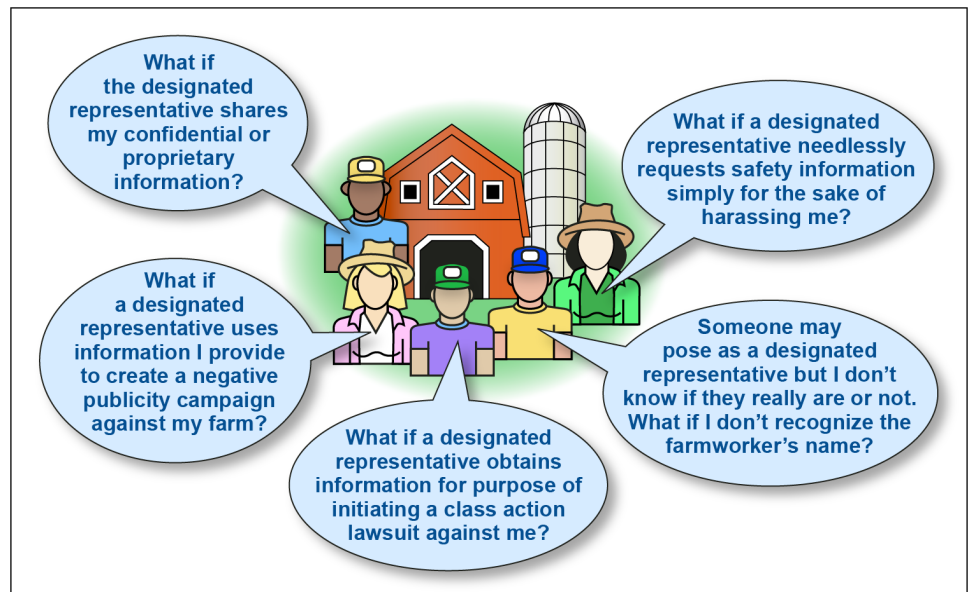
What if the designated representative shares my confidential or proprietary information?

What if a designated representative needlessly requests safety information simply for the sake of harassing me?

What if a designated representative uses information I provide to create a negative publicity campaign against my farm?

Someone may pose as a designated representative but I don't know if they really are or not. What if I don't recognize the farmworker's name?

What if a designated representative obtains information for purpose of initiating a class action lawsuit against me?